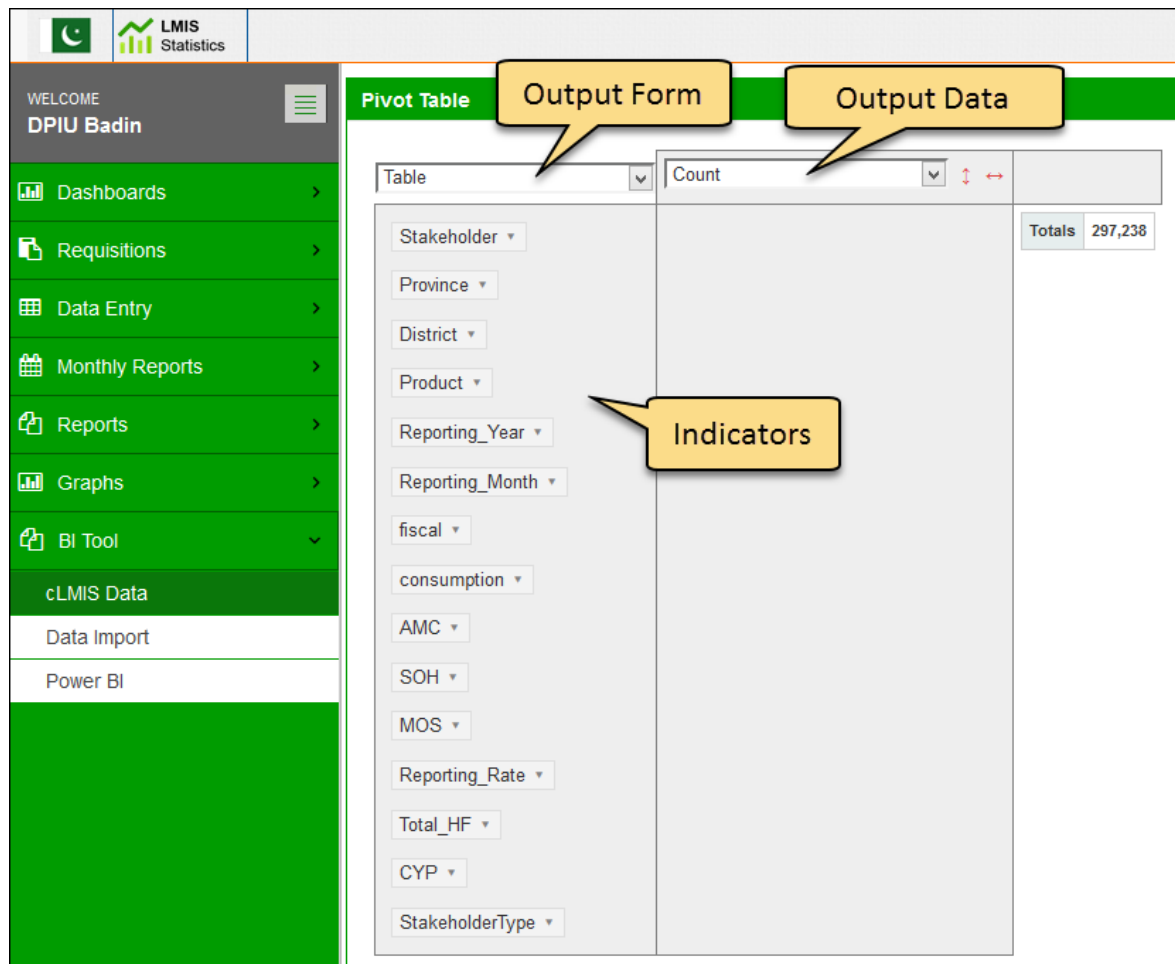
LMIS
Statistics

WELCOME
DPIU Badin

Dashboards
Requisitions
Data Entry
Monthly Reports
Reports
Graphs
BI Tool
cLMIS Data
Data Import
Power BI

Pivot Table

Output Form
Output Data

Table
Count

| Totals | 297,238 |
|---|---|

Stakeholder
Province
District
Product
Reporting_Year
Reporting_Month
fiscal
consumption
AMC
SOH
MOS
Reporting_Rate
Total_HF
CYP
StakeholderType

Indicators